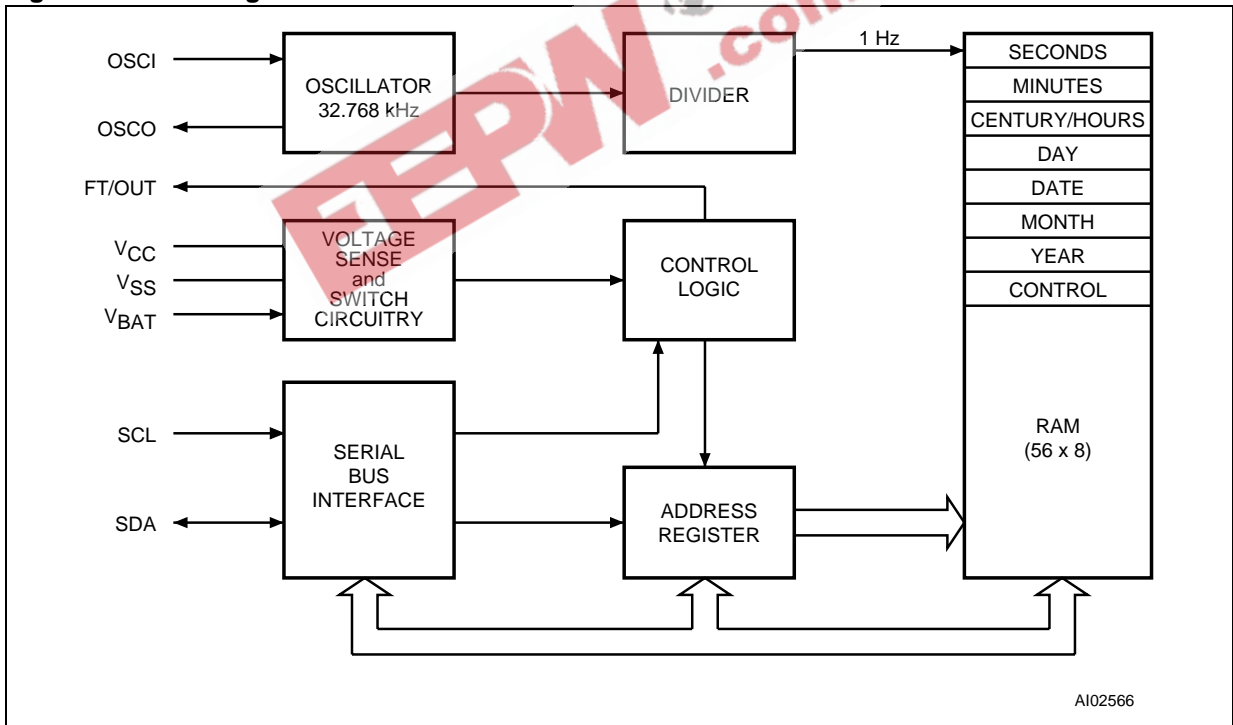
OSCI

OSCO

OSCILLATOR 32.768 kHz

DIVIDER

1 Hz

SECONDS

MINUTES

CENTURY/HOURS

DAY

DATE

MONTH

YEAR

CONTROL

FT/OUT

$V_{CC}$

$V_{SS}$

$V_{BAT}$

VOLTAGE SENSE and SWITCH CIRCUITRY

CONTROL LOGIC

SCL

SDA

SERIAL BUS INTERFACE

ADDRESS REGISTER

RAM (56 x 8)

AI02566

EEPW.com